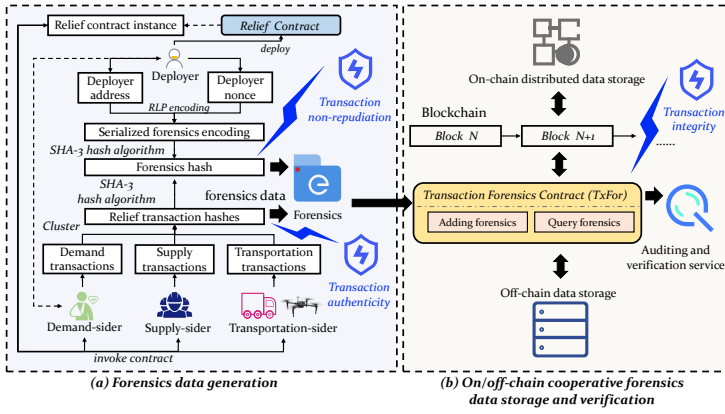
Relief contract instance
Relief Contract
deploy
Deployer
Deployer address
Deployer nonce
RLP encoding
Transaction non-repudiation
Serialized forensics encoding
SHA-3 hash algorithm
Forensics hash
SHA-3 hash algorithm
forensics data
Forensics
Relief transaction hashes
Cluster
Demand transactions
Supply transactions
Transportation transactions
Transaction authenticity
Demand-sider
Supply-sider
Transportation-sider
invoke contract
(a) Forensics data generation

On-chain distributed data storage
Blockchain
Block N
Block N+1
......
Transaction integrity
Transaction Forensics Contract (TxFor)
Adding forensics
Query forensics
Auditing and verification service
Off-chain data storage
(b) On/off-chain cooperative forensics data storage and verification